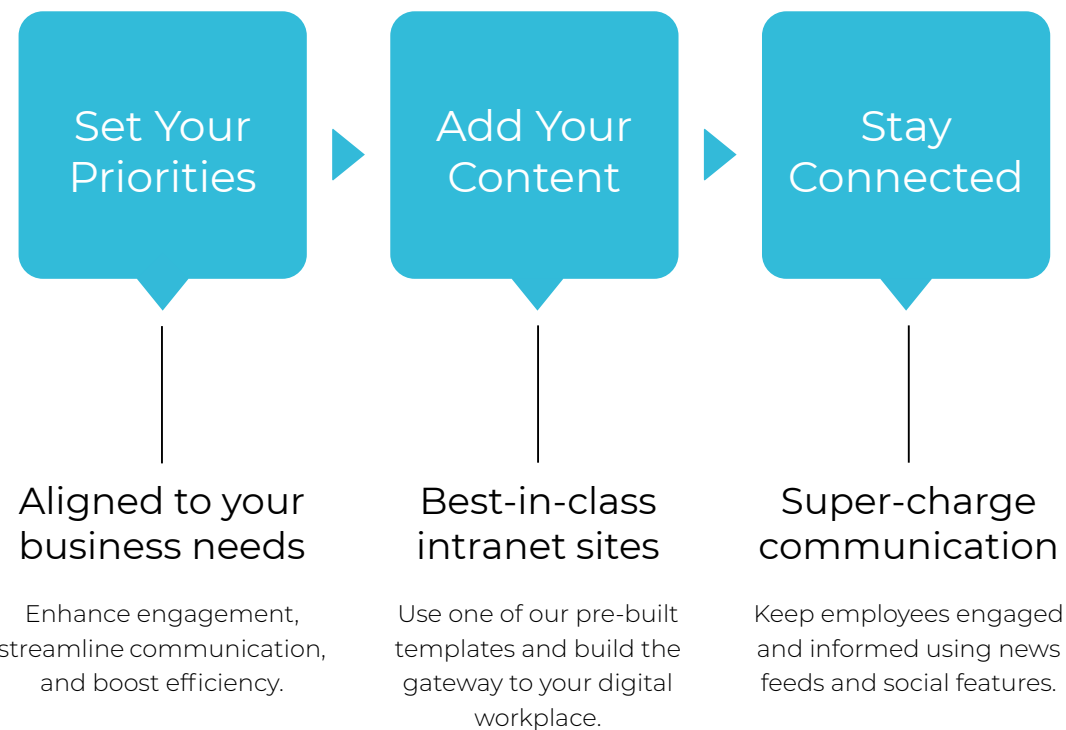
Set Your Priorities

Aligned to your business needs

Enhance engagement, streamline communication, and boost efficiency.

Add Your Content

Best-in-class intranet sites

Use one of our pre-built templates and build the gateway to your digital workplace.

Stay Connected

Super-charge communication

Keep employees engaged and informed using news feeds and social features.